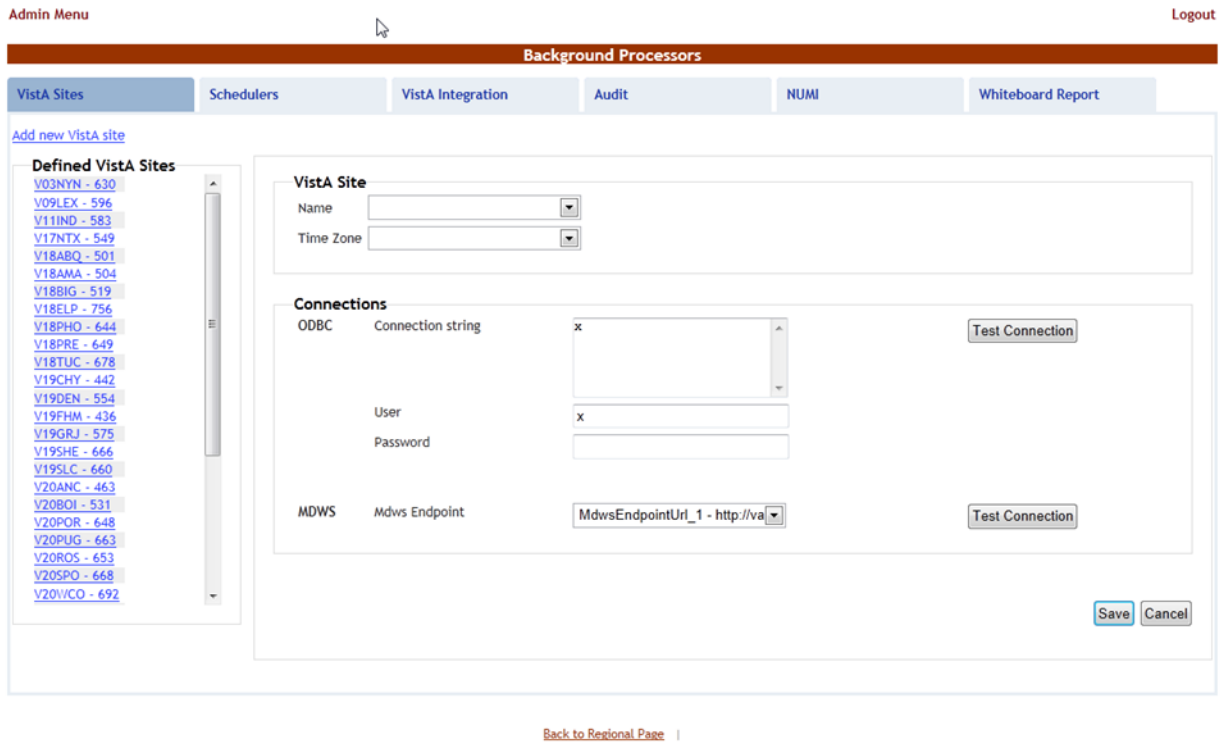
Admin Menu

Logout

Background Processors

VistA Sites | Schedulers | VistA Integration | Audit | NUMI | Whiteboard Report

Add new VistA site

Defined VistA Sites

V03NYN - 630
V09LEX - 596
V11IND - 583
V17NTX - 549
V18ABQ - 501
V18AMA - 504
V18BIG - 519
V18ELP - 756
V18PHO - 644
V18PRE - 649
V18TUC - 678
V19CHY - 442
V19DEN - 554
V19FHM - 436
V19GRJ - 575
V19SHE - 666
V19SLC - 660
V20ANC - 463
V20BOI - 531
V20POR - 648
V20PUG - 663
V20ROS - 653
V20SPO - 668
V20WCO - 692

VistA Site

Name

Time Zone

Connections

ODBC

Connection string

x

Test Connection

User

x

Password

MDWS

Mdws Endpoint

MdwsEndpointUrl_1 - http://va

Test Connection

Save

Cancel

Back to Regional Page |